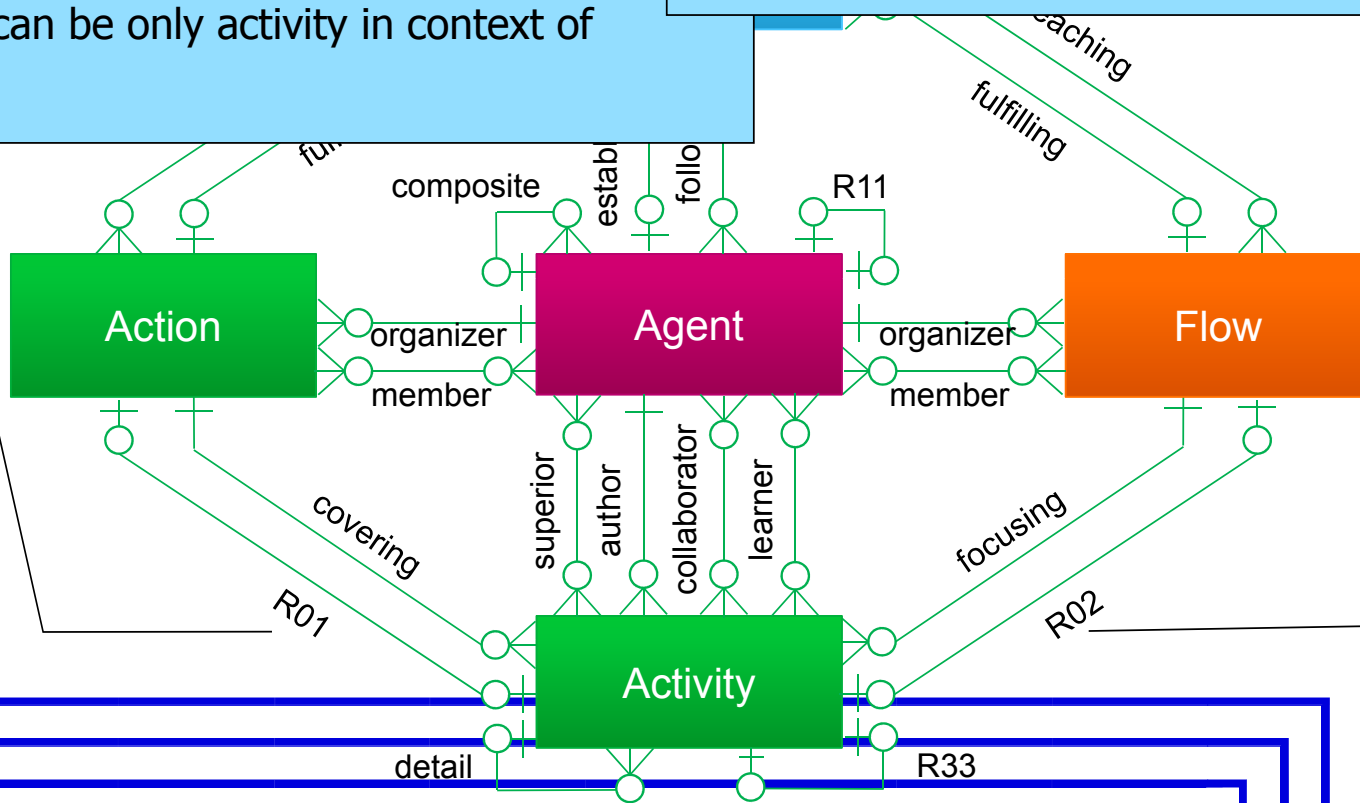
can be only activity in context of

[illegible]aching
fulfilling
ful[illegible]
composite
estab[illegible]
follo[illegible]
R11

Action
organizer
member
Agent
organizer
member
Flow

superior
author
collaborator
learner
covering
focusing
R01
R02

Activity
detail
R33